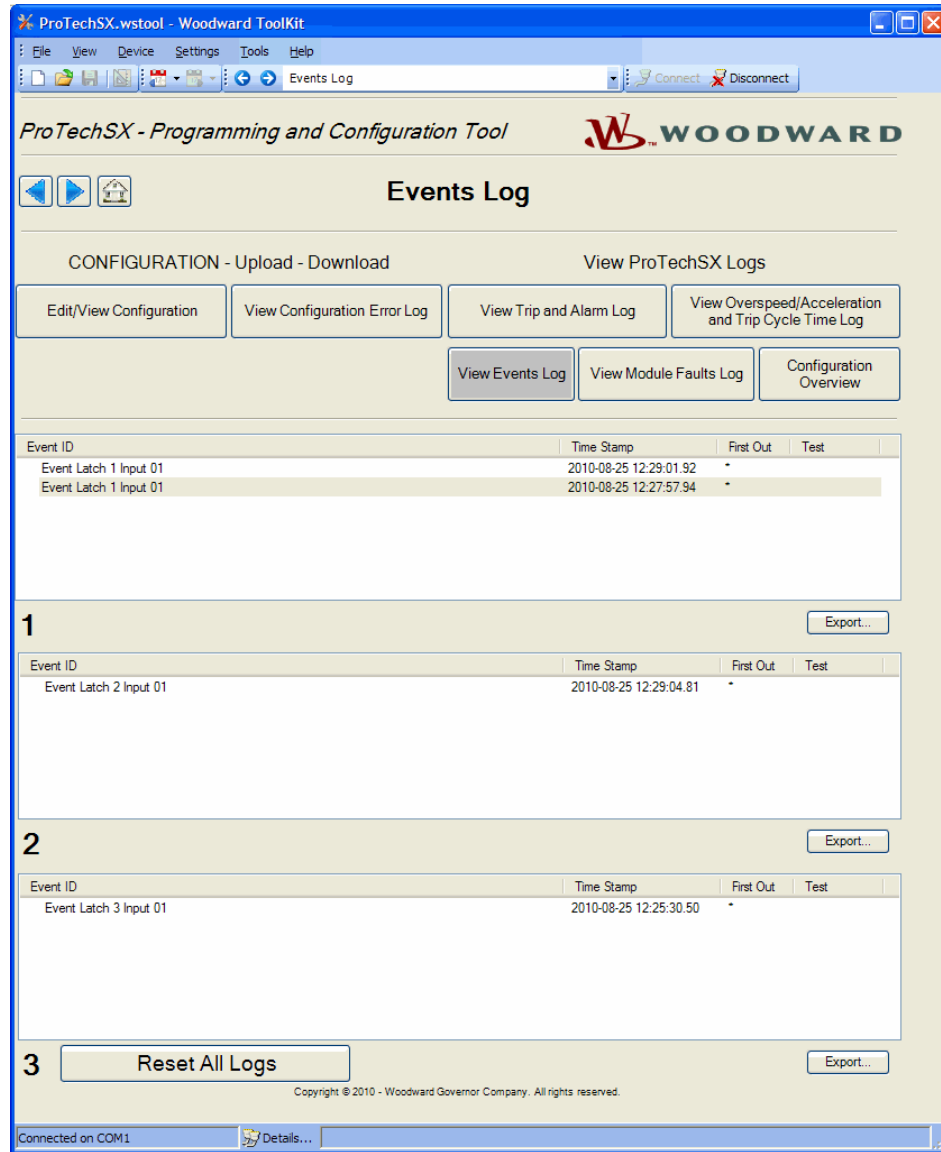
ProTechSX.wstool - Woodward ToolKit

File View Device Settings Tools Help

Events Log

Connect Disconnect

ProTechSX - Programming and Configuration Tool

WOODWARD

Events Log

CONFIGURATION - Upload - Download

View ProTechSX Logs

Edit/View Configuration

View Configuration Error Log

View Trip and Alarm Log

View Overspeed/Acceleration and Trip Cycle Time Log

View Events Log

View Module Faults Log

Configuration Overview

| Event ID | Time Stamp | First Out | Test |
|---|---|---|---|
| Event Latch 1 Input 01 | 2010-08-25 12:29:01.92 | * | |
| Event Latch 1 Input 01 | 2010-08-25 12:27:57.94 | * | |

1

Export...

| Event ID | Time Stamp | First Out | Test |
|---|---|---|---|
| Event Latch 2 Input 01 | 2010-08-25 12:29:04.81 | * | |

2

Export...

| Event ID | Time Stamp | First Out | Test |
|---|---|---|---|
| Event Latch 3 Input 01 | 2010-08-25 12:25:30.50 | * | |

3

Reset All Logs

Export...

Copyright © 2010 - Woodward Governor Company. All rights reserved.

Connected on COM1

Details...